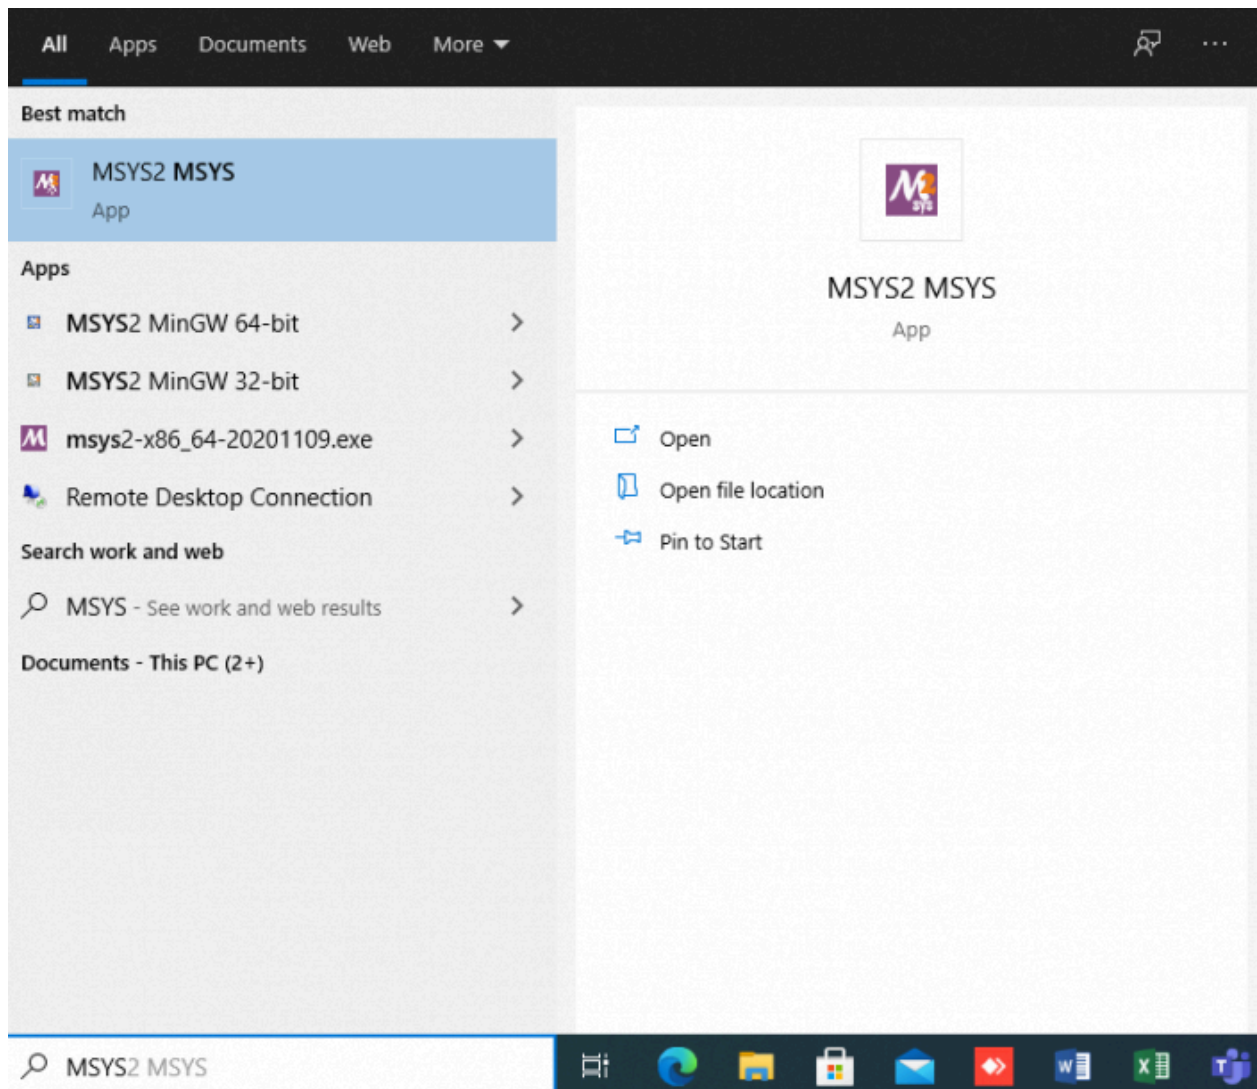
All Apps Documents Web More

Best match

MSYS2 MSYS
App

Apps

MSYS2 MinGW 64-bit

MSYS2 MinGW 32-bit

msys2-x86_64-20201109.exe

Remote Desktop Connection

Search work and web

MSYS - See work and web results

Documents - This PC (2+)

MSYS2 MSYS
App

Open

Open file location

Pin to Start

MSYS2 MSYS